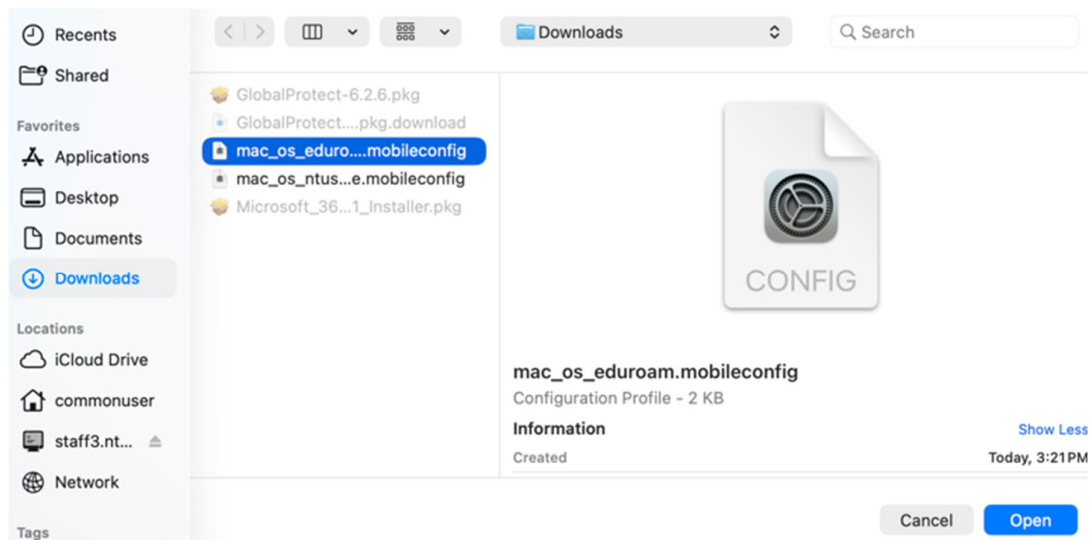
Recents
Shared
Favorites
Applications
Desktop
Documents
Downloads
Locations
iCloud Drive
commonuser
staff3.nt...
Network
Tags

Downloads
Search

GlobalProtect-6.2.6.pkg
GlobalProtect....pkg.download
mac_os_eduro....mobileconfig
mac_os_ntus...e.mobileconfig
Microsoft_36...1_Installer.pkg

CONFIG

mac_os_eduroam.mobileconfig
Configuration Profile - 2 KB
Information
Show Less
Created
Today, 3:21PM

Cancel
Open